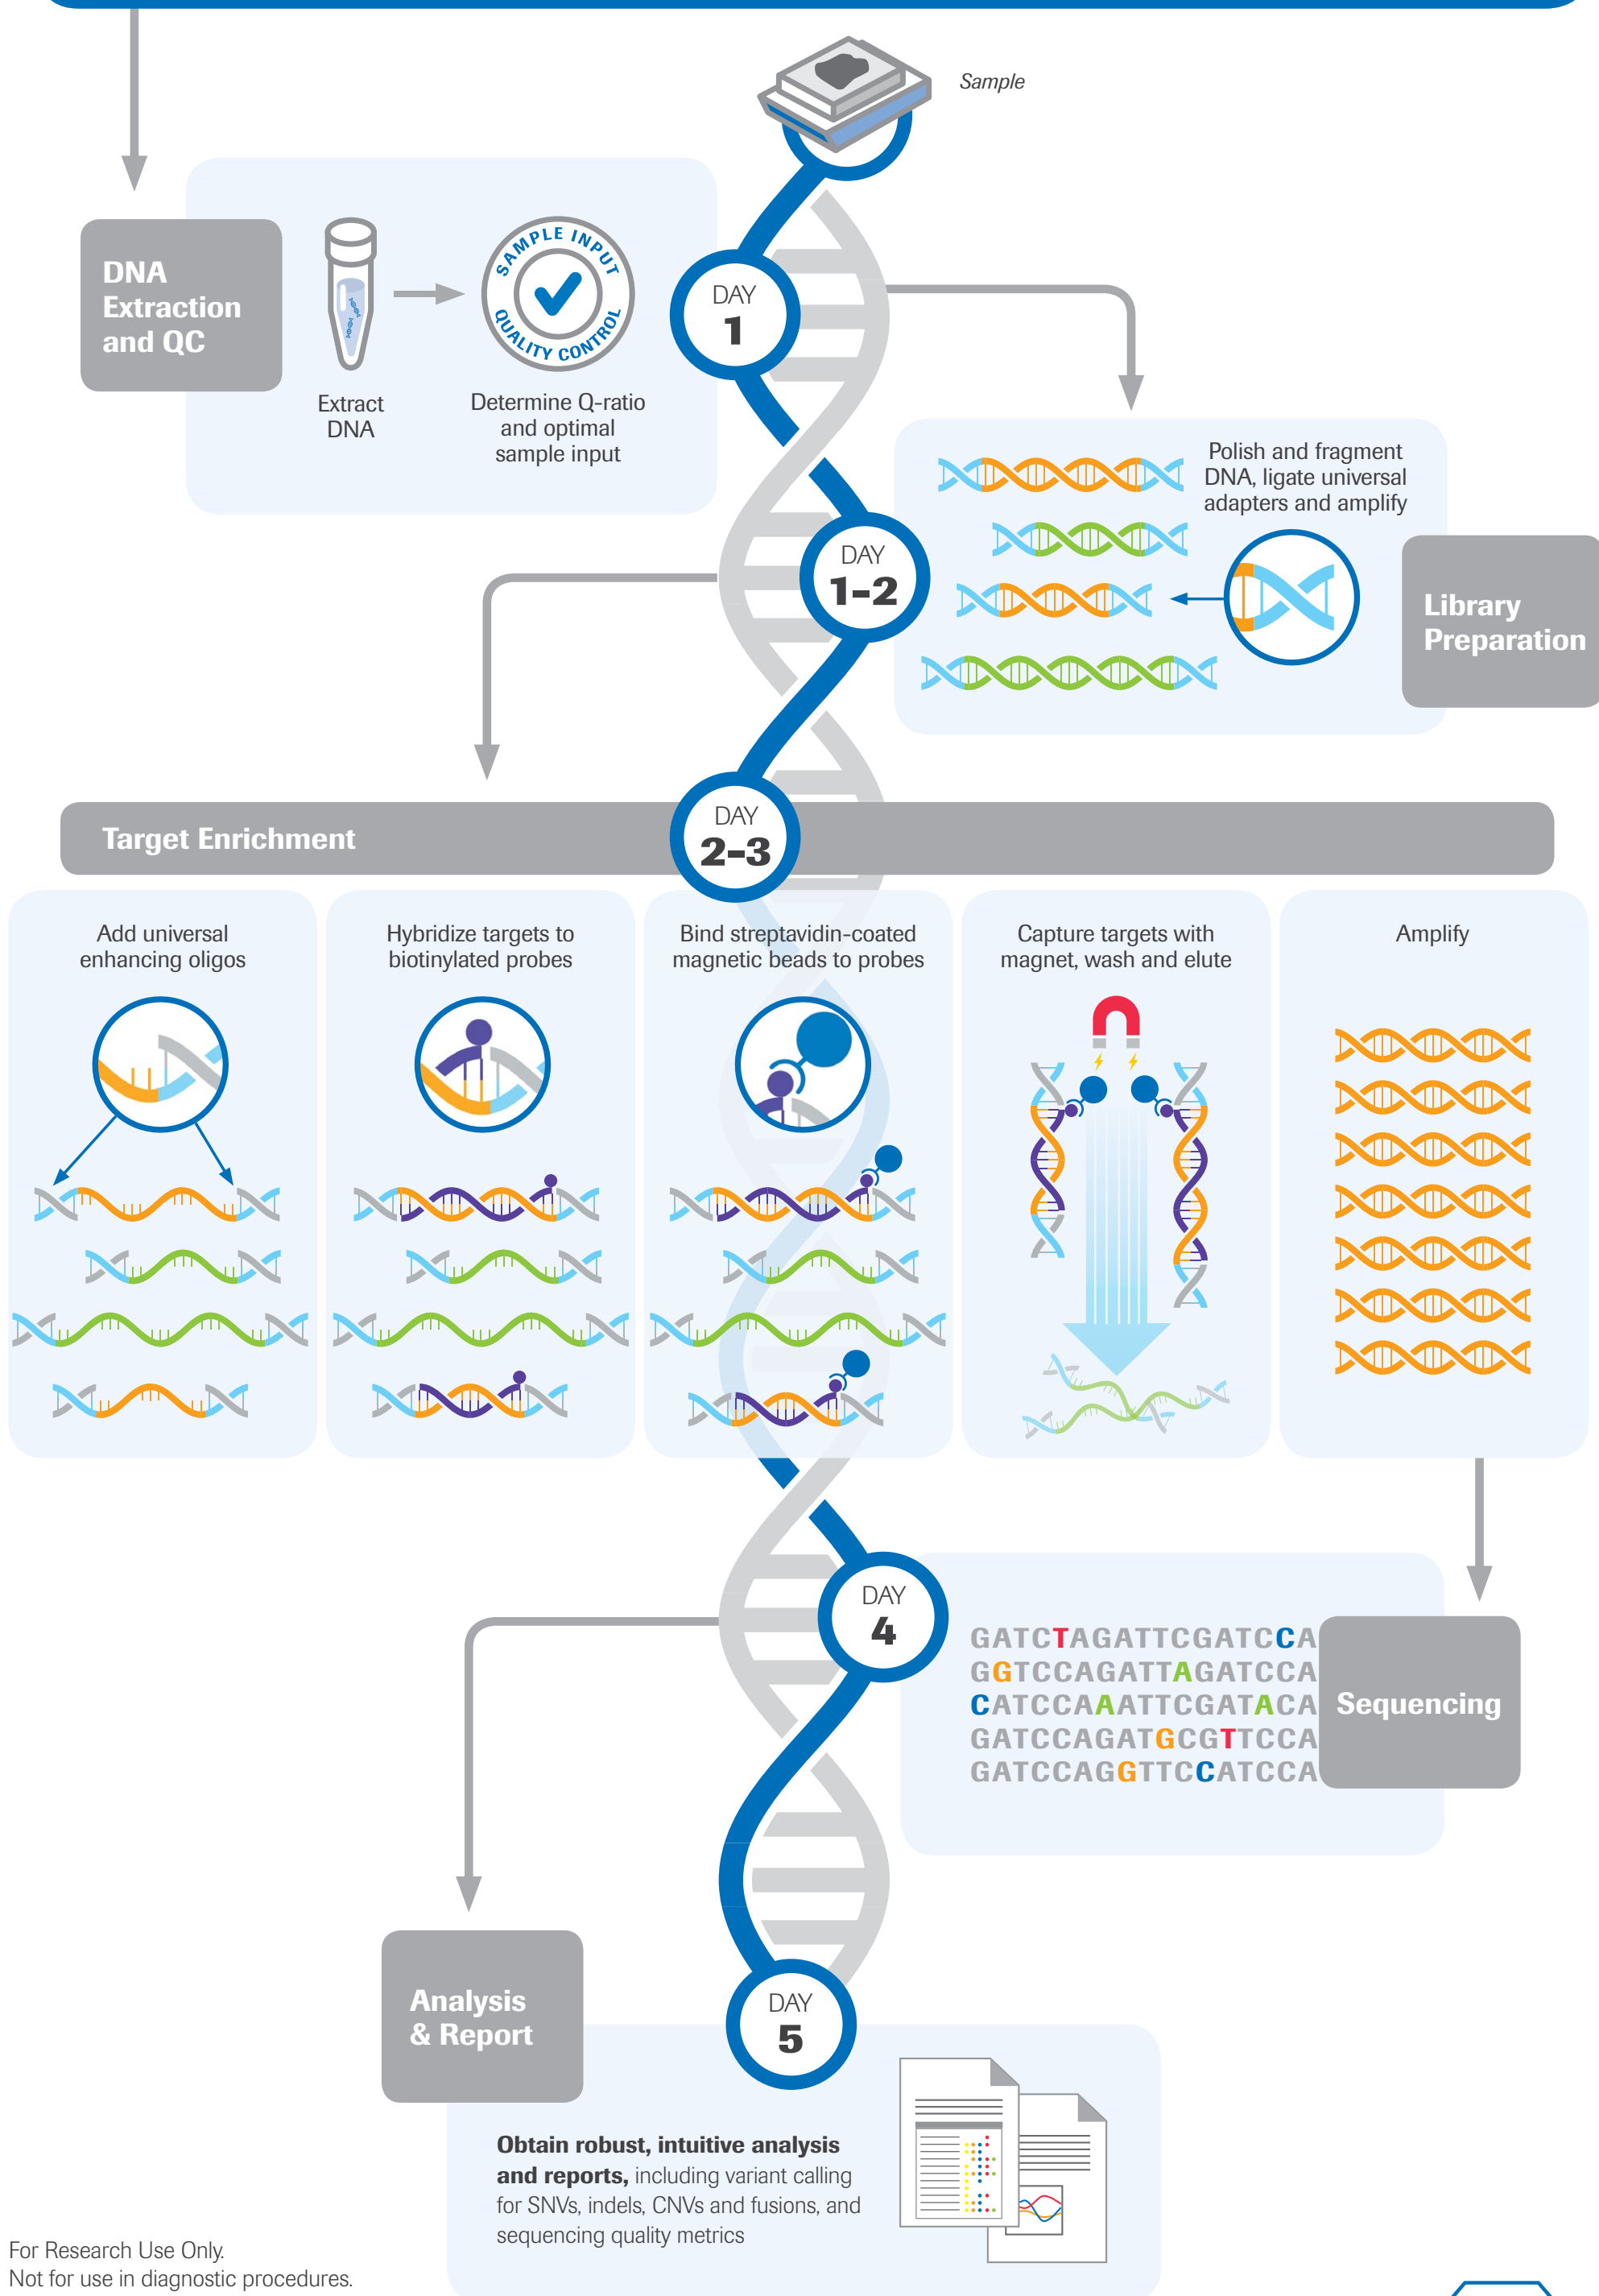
Sample

DNA Extraction and QC

Extract DNA

SAMPLE INPUT QUALITY CONTROL

Determine Q-ratio and optimal sample input

DAY 1

Polish and fragment DNA, ligate universal adapters and amplify

Library Preparation

DAY 1-2

Target Enrichment

DAY 2-3

Add universal enhancing oligos

Hybridize targets to biotinylated probes

Bind streptavidin-coated magnetic beads to probes

Capture targets with magnet, wash and elute

Amplify

DAY 4

GATCTAGATTCGATCCA
GGTCCAGATTAGATCCA
CATCCAAATTCGATACA
GATCCAGATGCGTTCCA
GATCCAGGTTCCATCCA

Sequencing

Analysis & Report

DAY 5

**Obtain robust, intuitive analysis and reports,** including variant calling for SNVs, indels, CNVs and fusions, and sequencing quality metrics

For Research Use Only.
Not for use in diagnostic procedures.